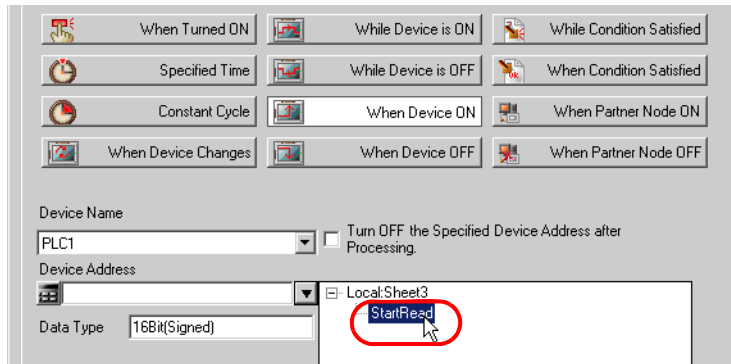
When Turned ON
While Device is ON
While Condition Satisfied
Specified Time
While Device is OFF
When Condition Satisfied
Constant Cycle
When Device ON
When Partner Node ON
When Device Changes
When Device OFF
When Partner Node OFF

Device Name
PLC1
Turn OFF the Specified Device Address after Processing.
Device Address
Local:Sheet3
StartRead
Data Type
16Bit(Signed)